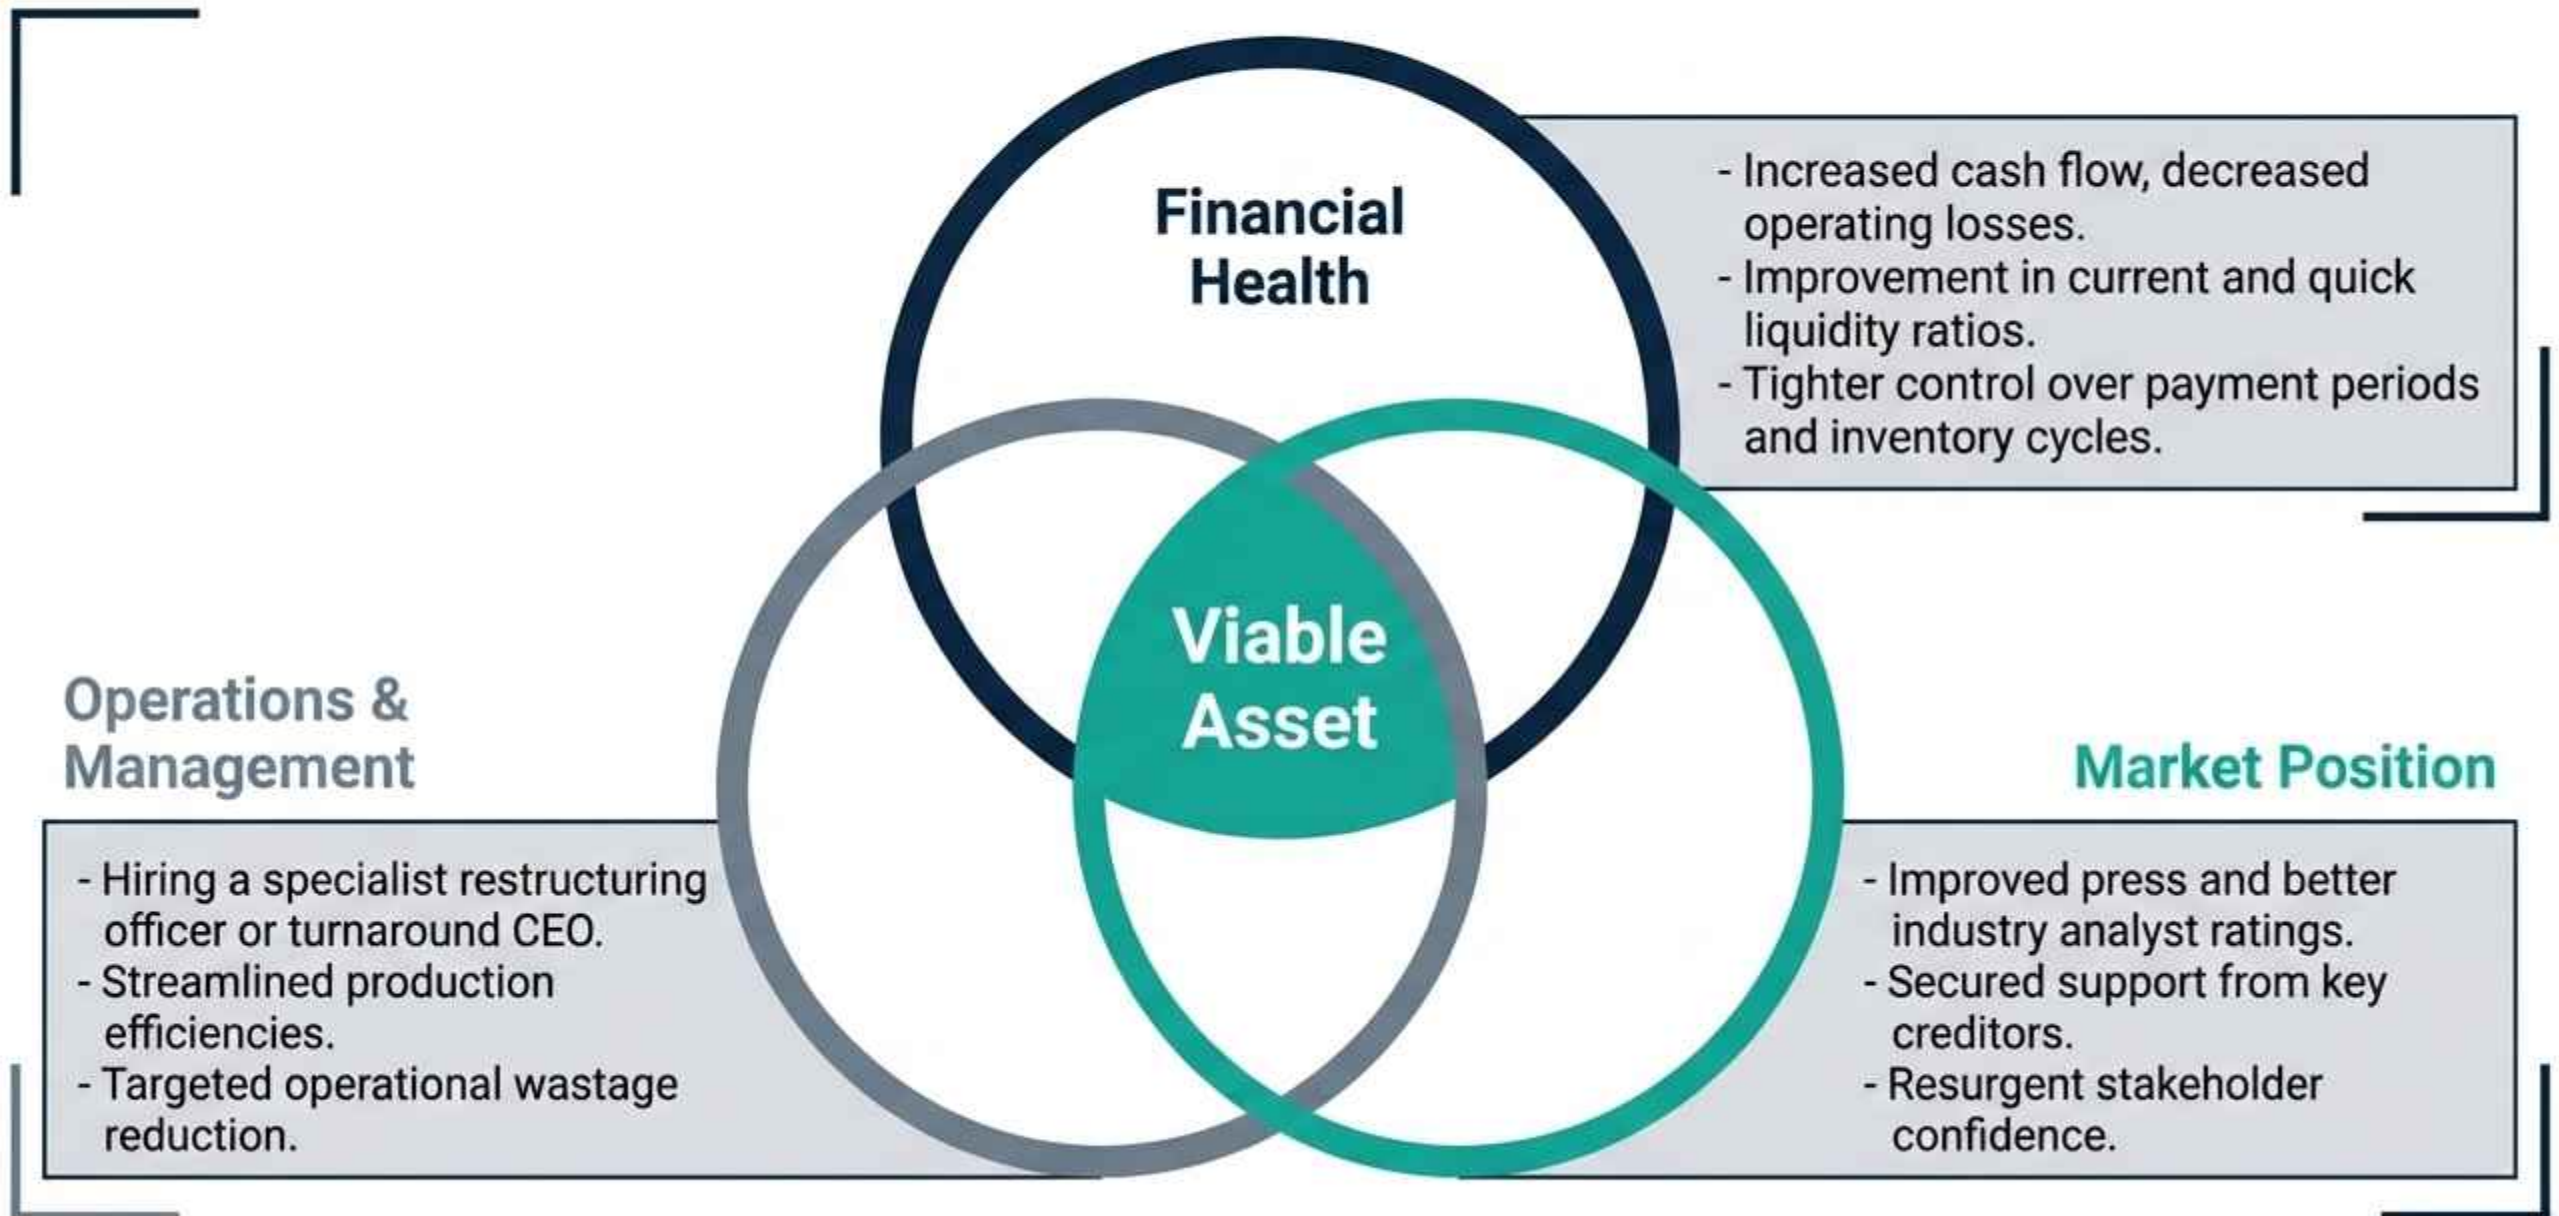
Financial Health

- Increased cash flow, decreased operating losses.
- Improvement in current and quick liquidity ratios.
- Tighter control over payment periods and inventory cycles.

Viable Asset

Operations & Management

- Hiring a specialist restructuring officer or turnaround CEO.
- Streamlined production efficiencies.
- Targeted operational wastage reduction.

Market Position

- Improved press and better industry analyst ratings.
- Secured support from key creditors.
- Resurgent stakeholder confidence.